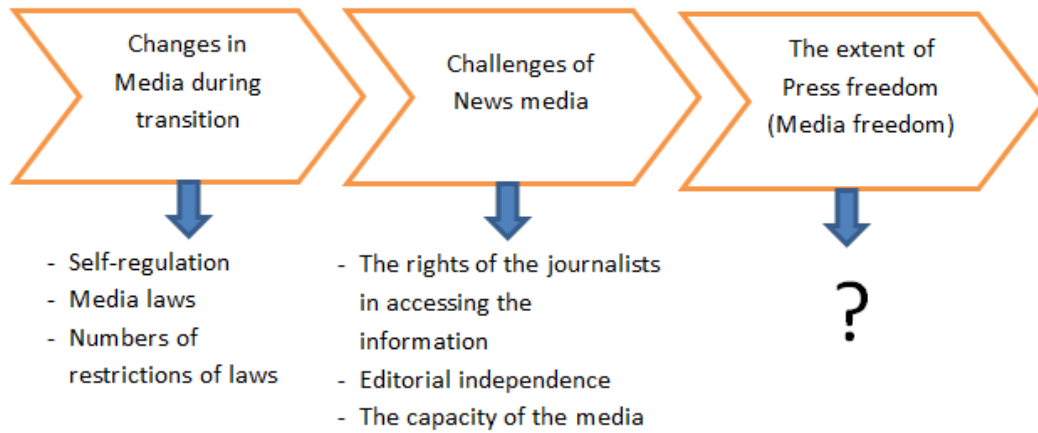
Changes in Media during transition

Challenges of News media

The extent of Press freedom (Media freedom)

- Self-regulation
- Media laws
- Numbers of restrictions of laws

- The rights of the journalists in accessing the information
- Editorial independence
- The capacity of the media

?